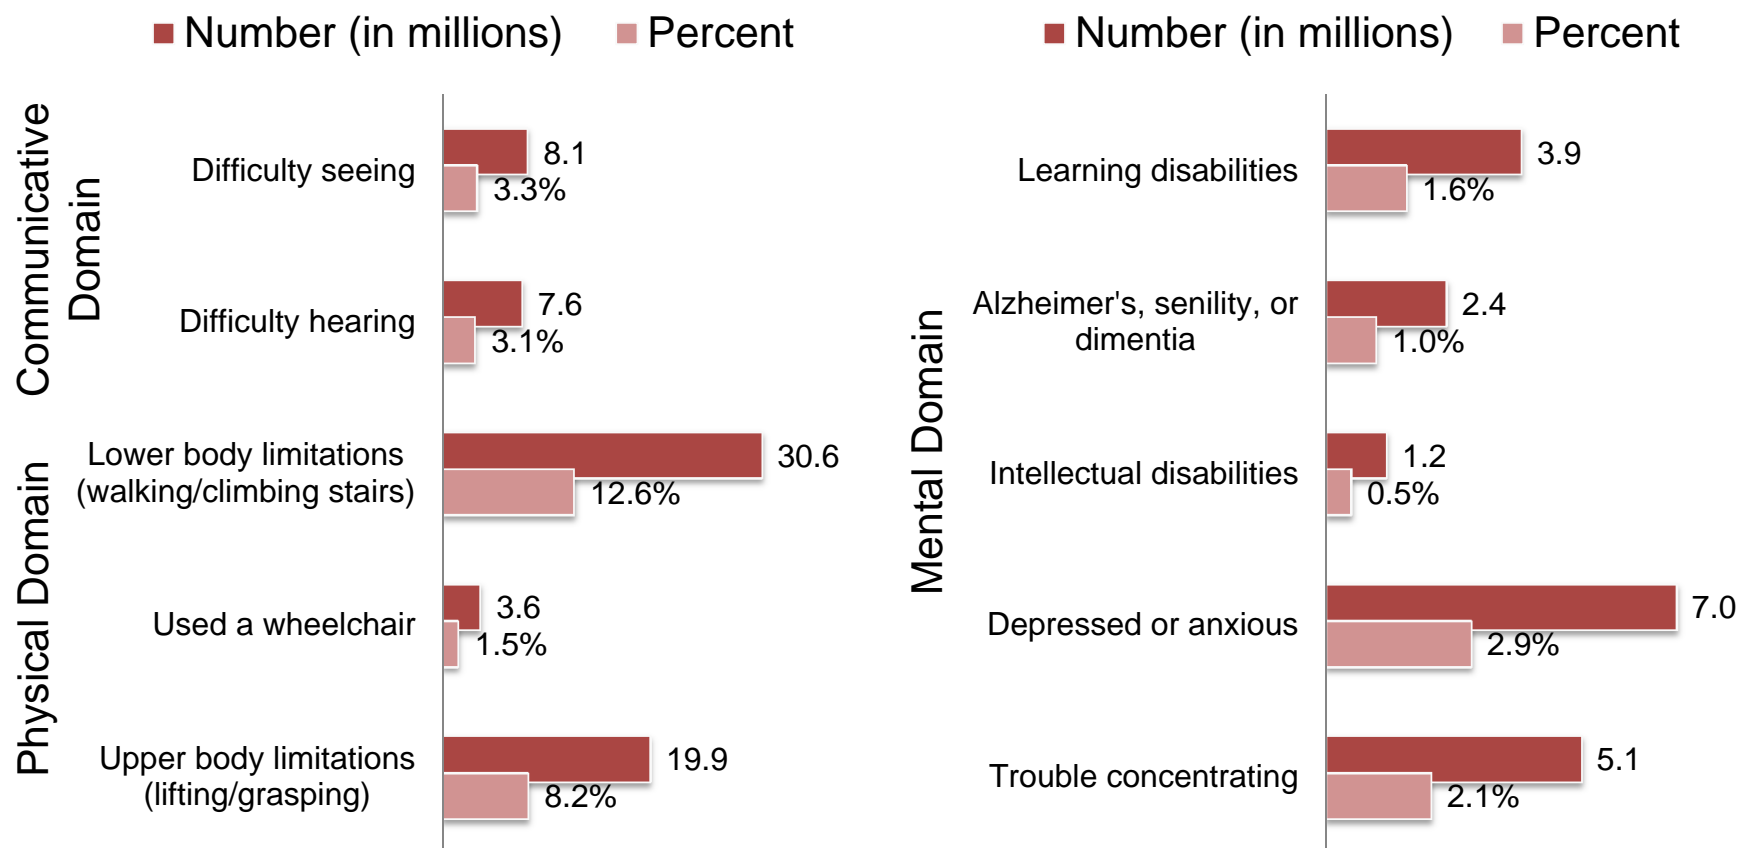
Number (in millions) Percent

Communicative Domain

Difficulty seeing 8.1 3.3%

Difficulty hearing 7.6 3.1%

Physical Domain

Lower body limitations (walking/climbing stairs) 30.6 12.6%

Used a wheelchair 3.6 1.5%

Upper body limitations (lifting/grasping) 19.9 8.2%

Number (in millions) Percent

Mental Domain

Learning disabilities 3.9 1.6%

Alzheimer's, senility, or dimentia 2.4 1.0%

Intellectual disabilities 1.2 0.5%

Depressed or anxious 7.0 2.9%

Trouble concentrating 5.1 2.1%